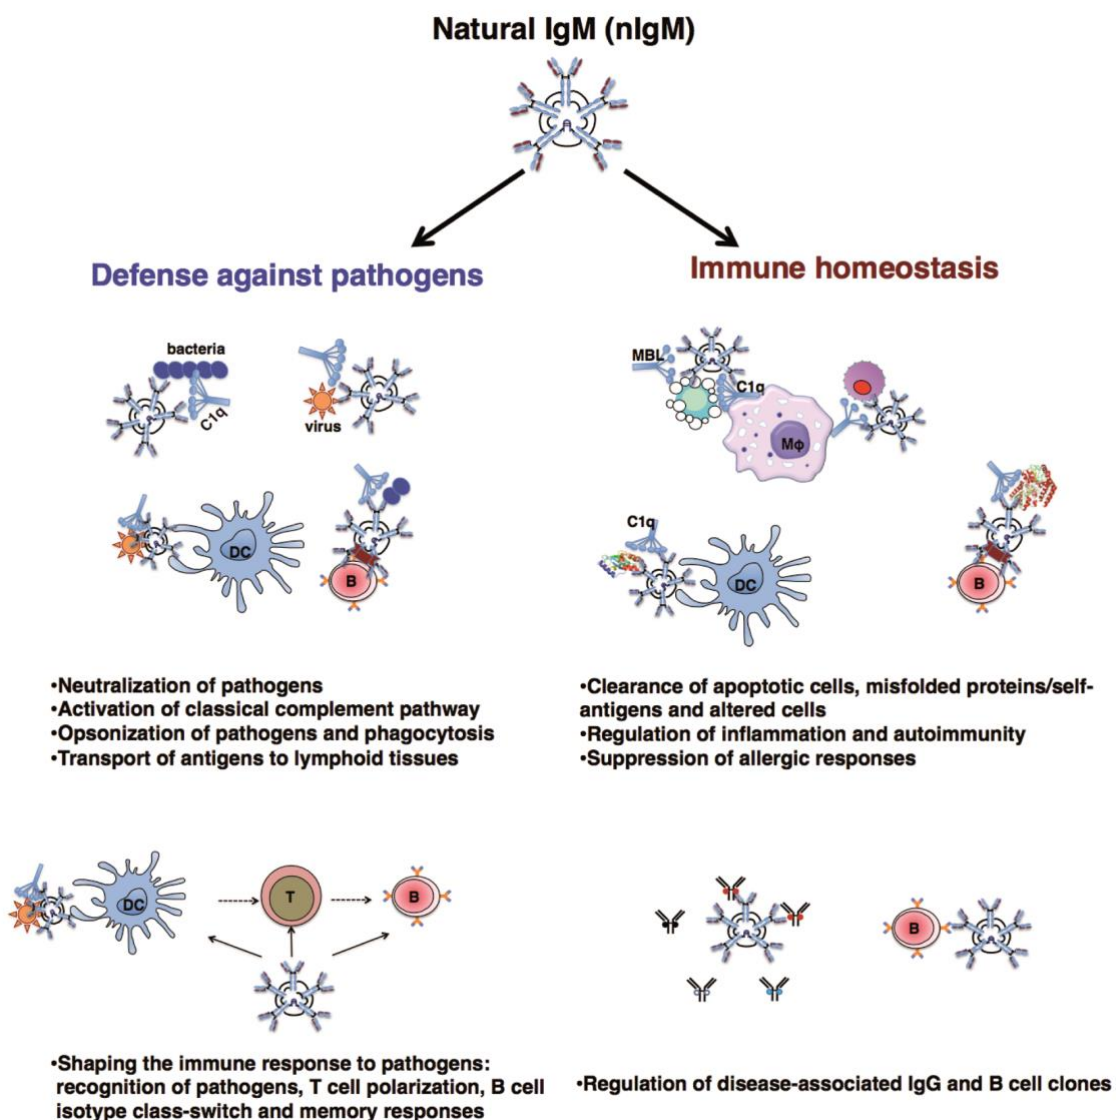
Natural IgM (nIgM)

Defense against pathogens

bacteria

C1q

virus

DC

B

•Neutralization of pathogens
•Activation of classical complement pathway
•Opsonization of pathogens and phagocytosis
•Transport of antigens to lymphoid tissues

DC

T

B

•Shaping the immune response to pathogens: recognition of pathogens, T cell polarization, B cell isotype class-switch and memory responses

Immune homeostasis

MBL

C1q

MΦ

C1q

DC

B

•Clearance of apoptotic cells, misfolded proteins/self-antigens and altered cells
•Regulation of inflammation and autoimmunity
•Suppression of allergic responses

B

•Regulation of disease-associated IgG and B cell clones